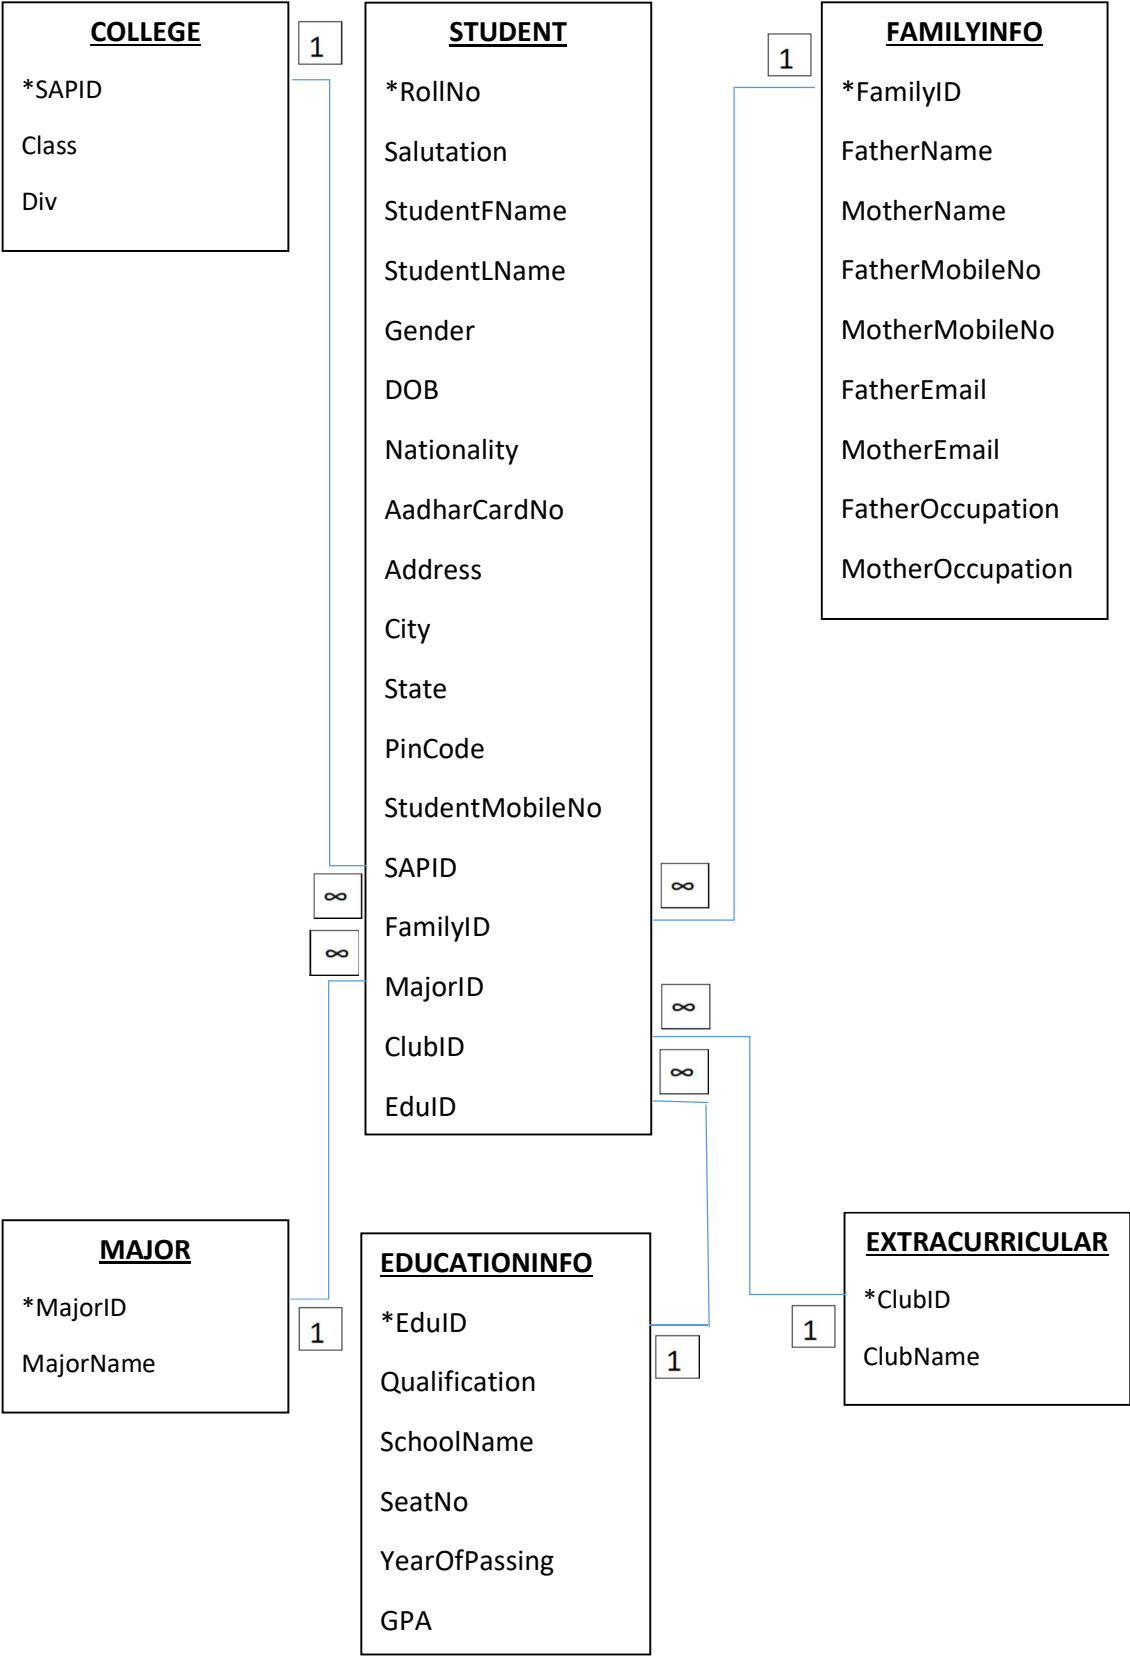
COLLEGE

*SAPID

Class

Div

1

STUDENT

*RollNo

Salutation

StudentFName

StudentLName

Gender

DOB

Nationality

AadharCardNo

Address

City

State

PinCode

StudentMobileNo

SAPID

FamilyID

MajorID

ClubID

EduID

1

FAMILYINFO

*FamilyID

FatherName

MotherName

FatherMobileNo

MotherMobileNo

FatherEmail

MotherEmail

FatherOccupation

MotherOccupation

$\infty$

$\infty$

$\infty$

$\infty$

$\infty$

MAJOR

*MajorID

MajorName

1

EDUCATIONINFO

*EduID

Qualification

SchoolName

SeatNo

YearOfPassing

GPA

1

EXTRACURRICULAR

*ClubID

ClubName

1